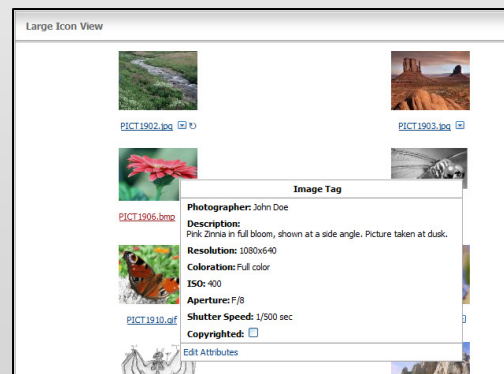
Large Icon View

PICT1902.jpg

PICT1903.jpg

PICT1906.bmp

Image Tag

Photographer: John Doe

Description:
Pink Zinnia in full bloom, shown at a side angle. Picture taken at dusk.

Resolution: 1080x640

Coloration: Full color

ISO: 400

Aperture: F/8

Shutter Speed: 1/500 sec

Copyrighted:

Edit Attributes

PICT1910.gif